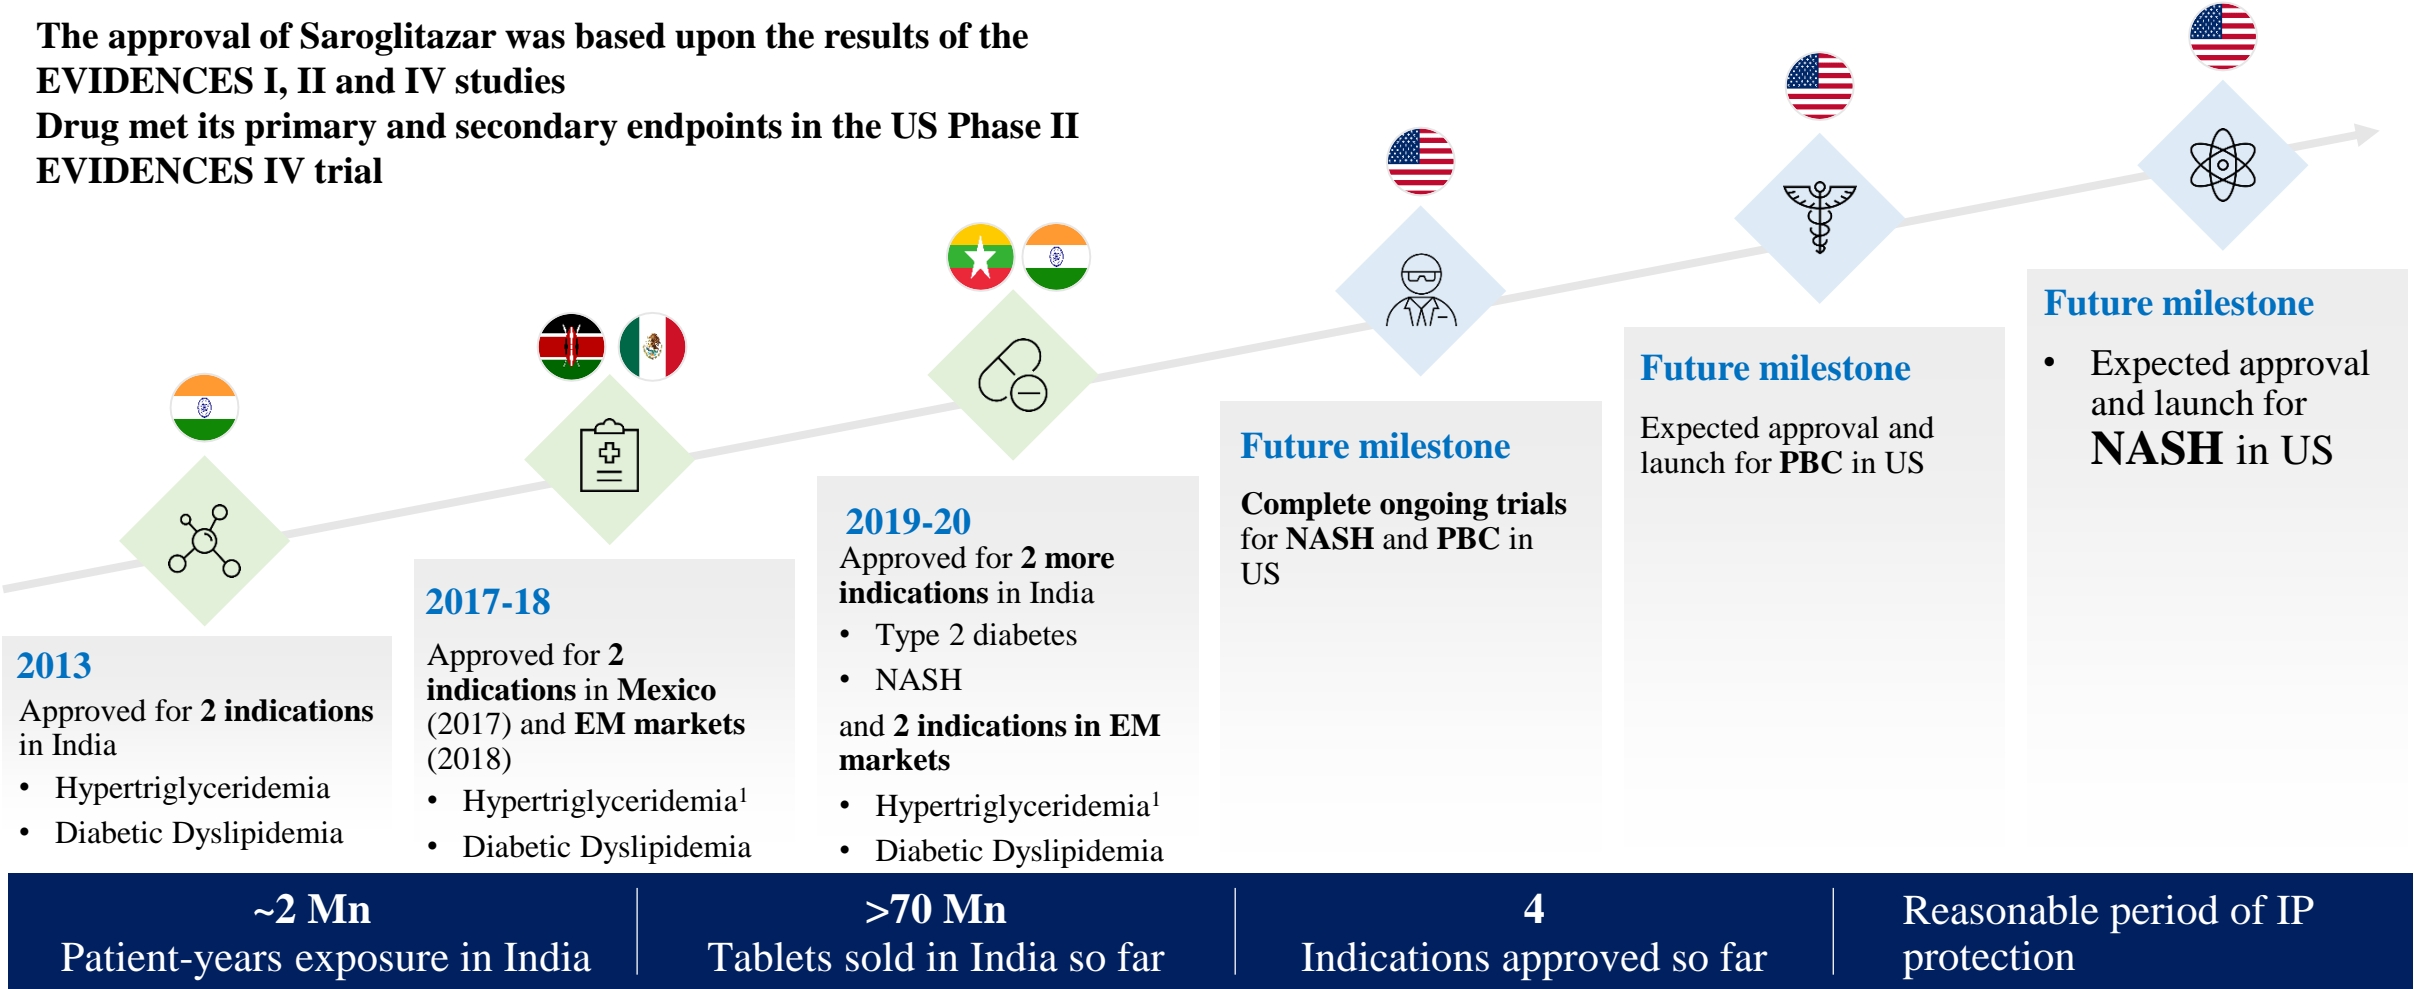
The approval of Saroglitazar was based upon the results of the EVIDENCES I, II and IV studies
Drug met its primary and secondary endpoints in the US Phase II EVIDENCES IV trial

2013
Approved for 2 indications in India
• Hypertriglyceridemia
• Diabetic Dyslipidemia

2017-18
Approved for 2 indications in Mexico (2017) and EM markets (2018)
• Hypertriglyceridemia$^1$
• Diabetic Dyslipidemia

2019-20
Approved for 2 more indications in India
• Type 2 diabetes
• NASH
and 2 indications in EM markets
• Hypertriglyceridemia$^1$
• Diabetic Dyslipidemia

Future milestone
Complete ongoing trials for NASH and PBC in US

Future milestone
Expected approval and launch for PBC in US

Future milestone
• Expected approval and launch for NASH in US

~2 Mn
Patient-years exposure in India

>70 Mn
Tablets sold in India so far

4
Indications approved so far

Reasonable period of IP protection